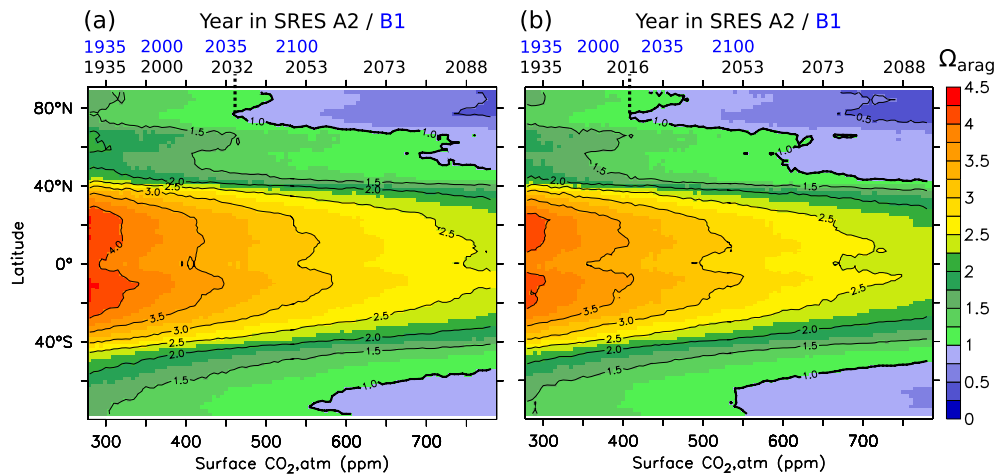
(a) Year in SRES A2 / B1

1935 2000 2035 2100

1935 2000 2032 2053 2073 2088

80°N

40°N

Latitude

0°

40°S

1.0
1.5
1.0
2.0
2.5
3.0
4.0
2.5
3.5
3.0
2.5
2.0
1.5
1.5
1.0

300 400 500 600 700

Surface $CO_{2,atm}$ (ppm)

(b) Year in SRES A2 / B1

1935 2000 2035 2100

1935 2016 2053 2073 2088

1.0
0.5
1.0
1.5
2.0
1.5
2.5
2.5
3.5
3.0
2.5
2.0
1.5
1.0

300 400 500 600 700

Surface $CO_{2,atm}$ (ppm)

$\Omega_{arag}$

4.5
4
3.5
3
2.5
2
1.5
1
0.5
0